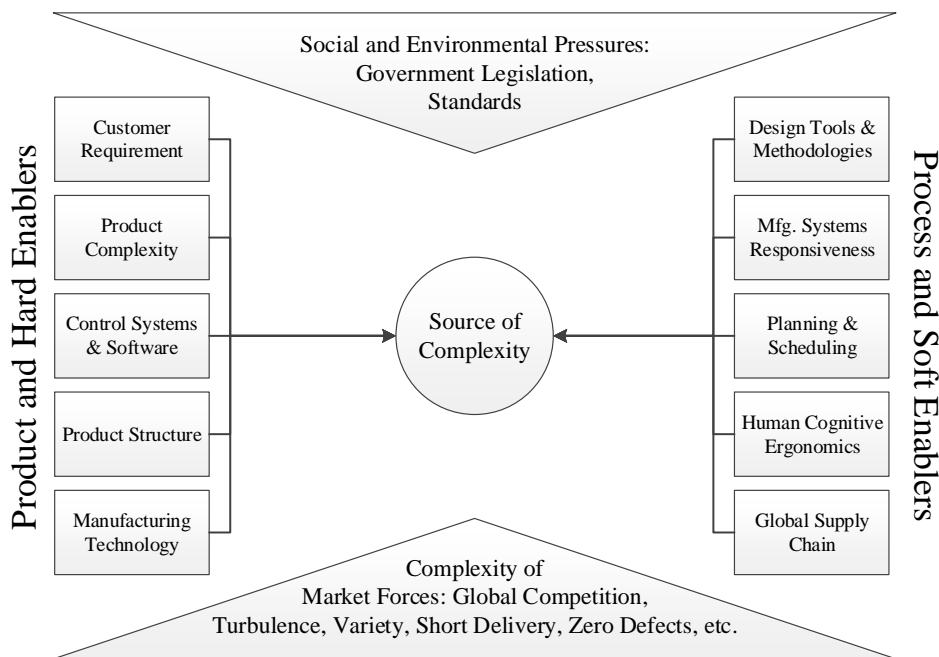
Social and Environmental Pressures:
Government Legislation,
Standards

Product and Hard Enablers

Customer Requirement

Product Complexity

Control Systems & Software

Product Structure

Manufacturing Technology

Source of Complexity

Process and Soft Enablers

Design Tools & Methodologies

Mfg. Systems Responsiveness

Planning & Scheduling

Human Cognitive Ergonomics

Global Supply Chain

Complexity of
Market Forces: Global Competition,
Turbulence, Variety, Short Delivery, Zero Defects, etc.